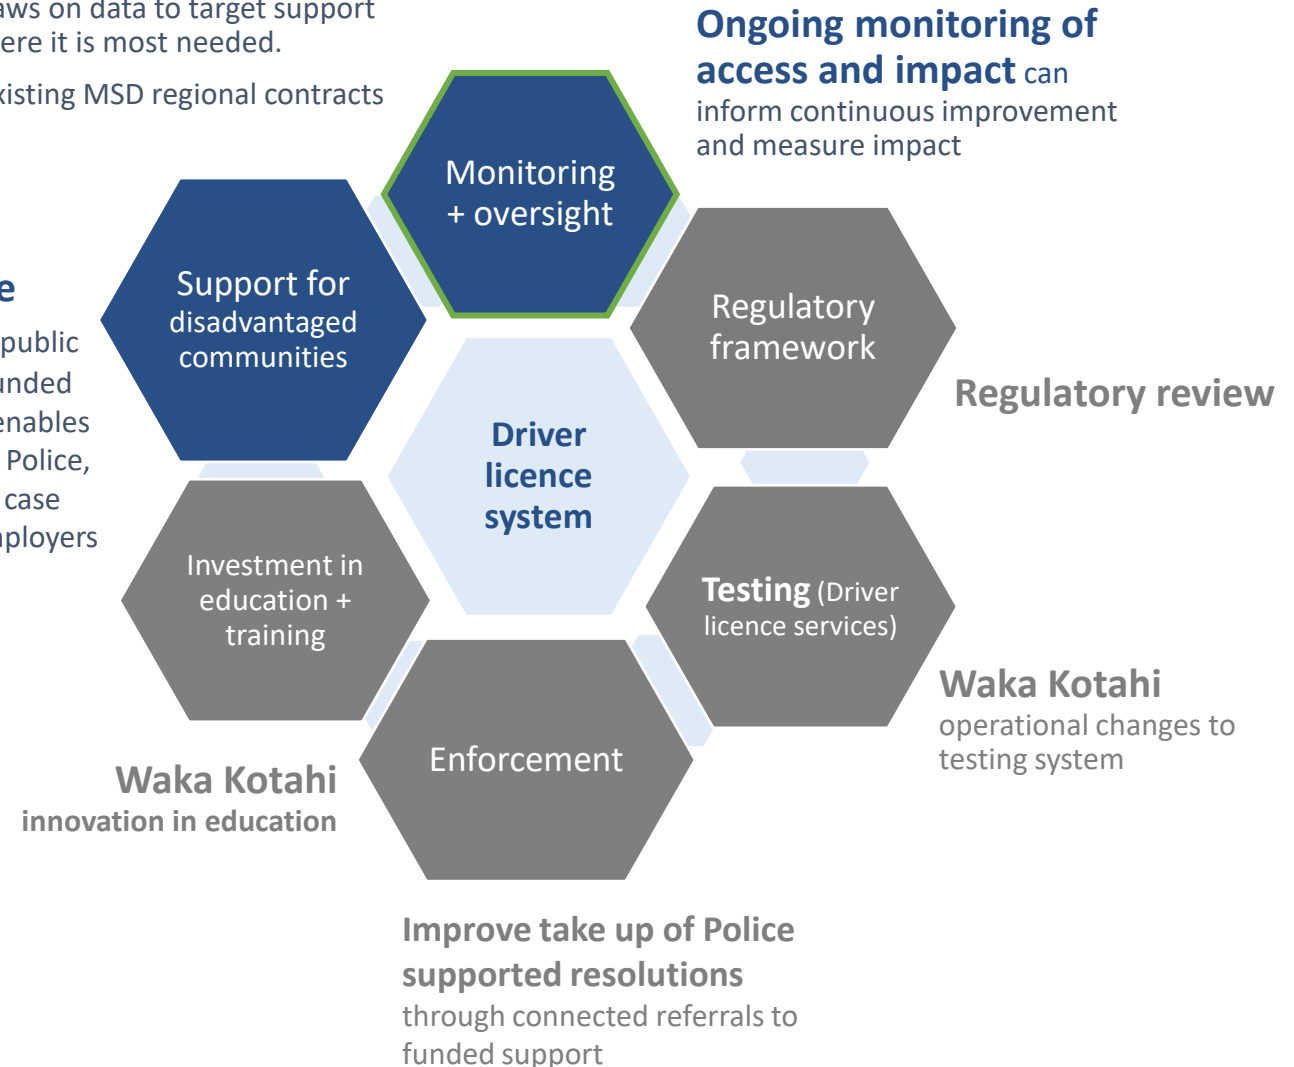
aws on data to target support ere it is most needed.

xisting MSD regional contracts

e

public unded enables Police, case ployers

Ongoing monitoring of access and impact can inform continuous improvement and measure impact

Monitoring + oversight

Support for disadvantaged communities

Regulatory framework

Regulatory review

Driver licence system

Investment in education + training

Testing (Driver licence services)

Waka Kotahi operational changes to testing system

Enforcement

Waka Kotahi innovation in education

Improve take up of Police supported resolutions through connected referrals to funded support